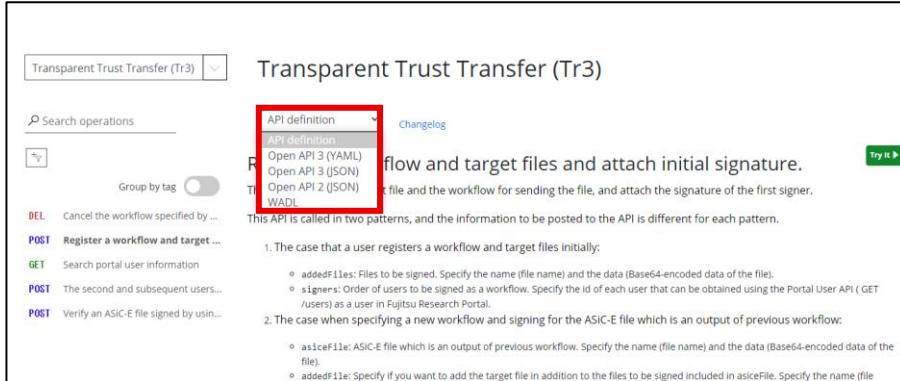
Transparent Trust Transfer (Tr3)

Search operations

Group by tag

DEL Cancel the workflow specified by ...
POST Register a workflow and target ...
GET Search portal user information
POST The second and subsequent users...
POST Verify an ASiC-E file signed by usin...

Transparent Trust Transfer (Tr3)

API definition
API definition
Open API 3 (YAML)
Open API 3 (JSON)
Open API 2 (JSON)
WADL

Changelog

Try It

R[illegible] flow and target files and attach initial signature.

Th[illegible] t file and the workflow for sending the file, and attach the signature of the first signer.

This API is called in two patterns, and the information to be posted to the API is different for each pattern.

1. The case that a user registers a workflow and target files initially:

◦ addedFiles: Files to be signed. Specify the name (file name) and the data (Base64-encoded data of the file).
◦ signers: Order of users to be signed as a workflow. Specify the id of each user that can be obtained using the Portal User API ( GET /users) as a user in Fujitsu Research Portal.

2. The case when specifying a new workflow and signing for the ASiC-E file which is an output of previous workflow:

◦ asiceFile: ASiC-E file which is an output of previous workflow. Specify the name (file name) and the data (Base64-encoded data of the file).
◦ addedFile: Specify if you want to add the target file in addition to the files to be signed included in asiceFile. Specify the name (file